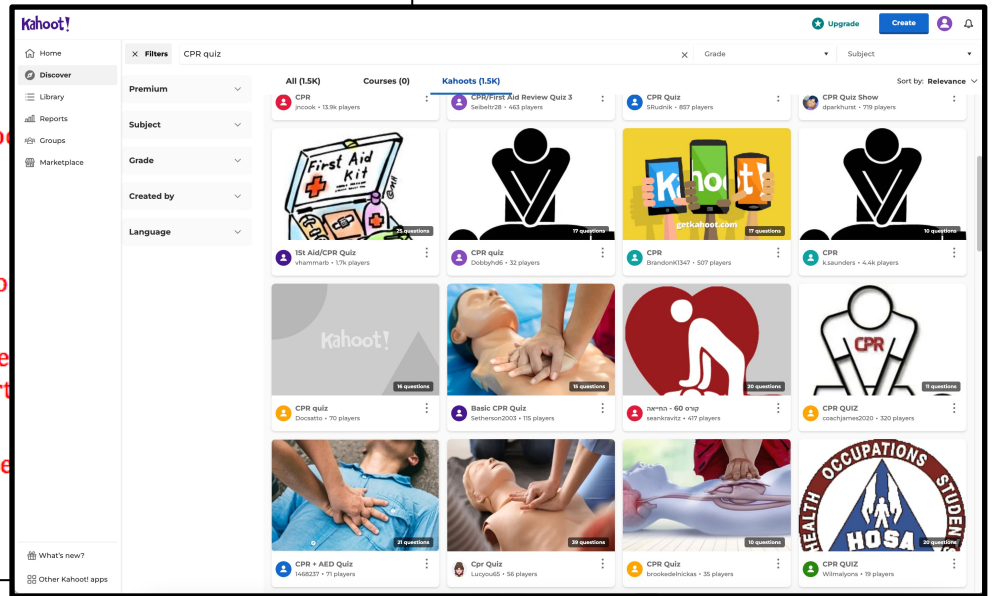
Kahoot!

Upgrade
Create

Home
Discover
Library
Reports
Groups
Marketplace

Filters
CPR quiz
Grade
Subject

Premium
Subject
Grade
Created by
Language

All (1.5K)
Courses (0)
Kahoots (1.5K)
Sort by: Relevance

CPR
jncook • 13.9k players

CPR/First Aid Review Quiz 3
Selbeltr28 • 463 players

CPR Quiz
SRudnik • 857 players

CPR Quiz Show
dparkhurst • 719 players

First Aid Kit
25 questions
1St Aid/CPR Quiz
vhammarb • 1.7k players

17 questions
CPR quiz
Dobbyhd6 • 32 players

getkahoot.com
17 questions
CPR
BrandonK1347 • 507 players

10 questions
CPR
k.saunders • 4.4k players

Kahoot!
16 questions
CPR quiz
Docsatto • 70 players

15 questions
Basic CPR Quiz
Setherson2003 • 115 players

20 questions
קורס 60 - החייאה
seankravitz • 417 players

CPR
11 questions
CPR QUIZ
coachjames2020 • 320 players

21 questions
CPR + AED Quiz
1468237 • 71 players

39 questions
Cpr Quiz
Lucyou65 • 56 players

10 questions
CPR Quiz
brookedelnickas • 35 players

HEALTH OCCUPATIONS STUDENTS
HOSA
20 questions
CPR QUIZ
Wilmalyons • 19 players

What's new?
Other Kahoot! apps